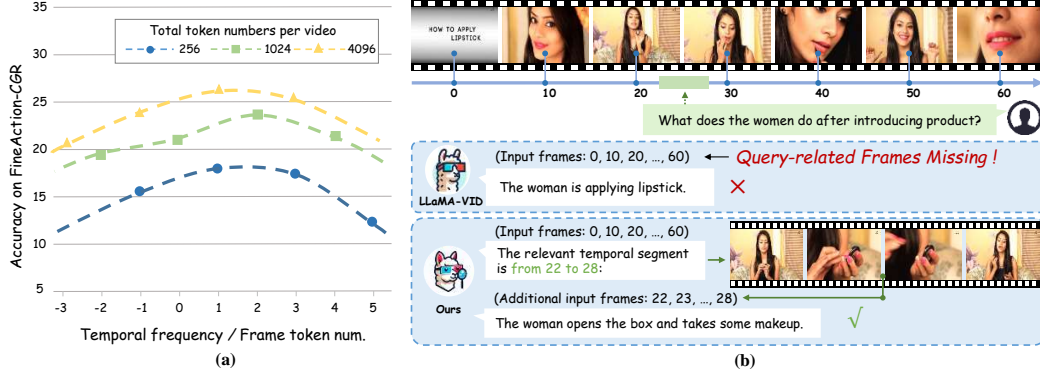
Total token numbers per video

256
1024
4096

35
30
25
20
15
10
5

-3 -2 -1 0 1 2 3 4 5

Accuracy on FineAction-CGR

Temporal frequency / Frame token num.

(a)

HOW TO APPLY LIPSTICK

0 10 20 30 40 50 60

What does the women do after introducing product?

(Input frames: 0, 10, 20, ..., 60)
Query-related Frames Missing !

LLaMA-VID

The woman is applying lipstick.

×

(Input frames: 0, 10, 20, ..., 60)

The relevant temporal segment is from 22 to 28:

Ours

(Additional input frames: 22, 23, ..., 28)

The woman opens the box and takes some makeup.

√

(b)